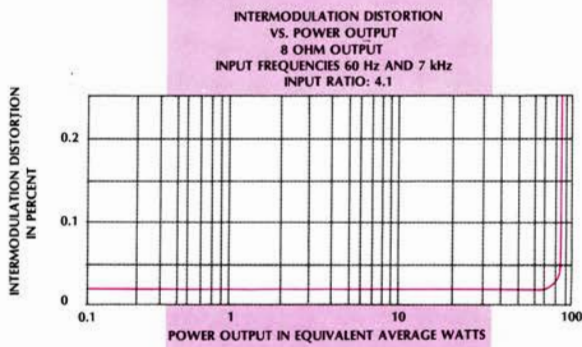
INTERMODULATION DISTORTION
VS. POWER OUTPUT
8 OHM OUTPUT
INPUT FREQUENCIES 60 Hz AND 7 kHz
INPUT RATIO: 4.1

INTERMODULATION DISTORTION IN PERCENT

0.2

0.1

0

0.1

1

10

100

POWER OUTPUT IN EQUIVALENT AVERAGE WATTS